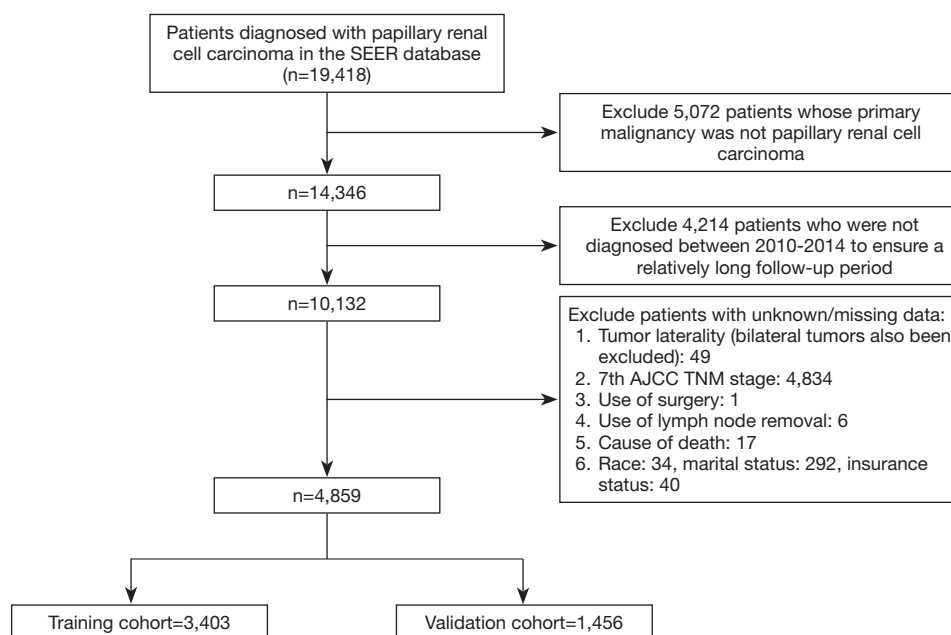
Patients diagnosed with papillary renal cell carcinoma in the SEER database (n=19,418)

Exclude 5,072 patients whose primary malignancy was not papillary renal cell carcinoma

n=14,346

Exclude 4,214 patients who were not diagnosed between 2010-2014 to ensure a relatively long follow-up period

n=10,132

Exclude patients with unknown/missing data:
1. Tumor laterality (bilateral tumors also been excluded): 49
2. 7th AJCC TNM stage: 4,834
3. Use of surgery: 1
4. Use of lymph node removal: 6
5. Cause of death: 17
6. Race: 34, marital status: 292, insurance status: 40

n=4,859

Training cohort=3,403

Validation cohort=1,456